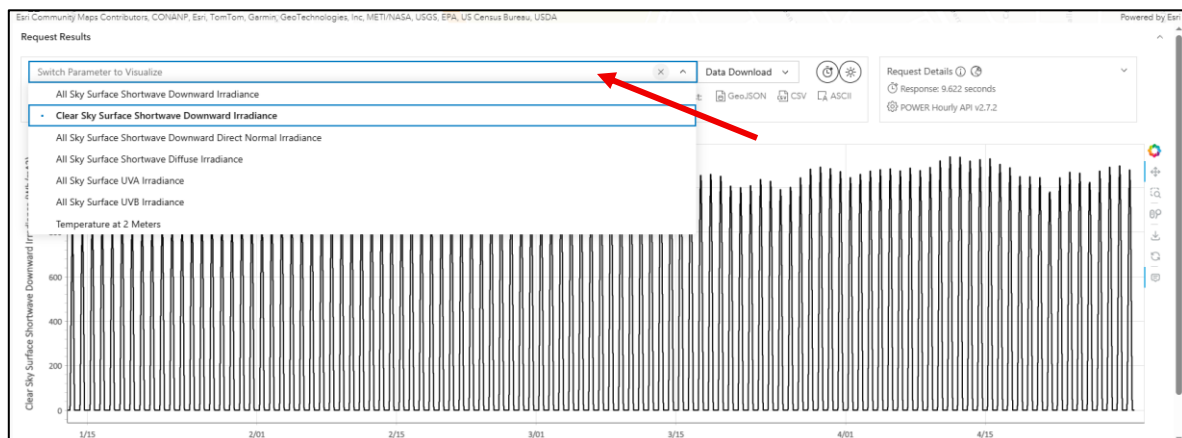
Esri Community Maps Contributors, CONANP, Esri, TomTom, Garmin, GeoTechnologies, Inc, METI/NASA, USGS, EPA, US Census Bureau, USDA

Powered by Esri

Request Results

Switch Parameter to Visualize

Data Download

Request Details

Response: 9.622 seconds

POWER Hourly API v2.7.2

All Sky Surface Shortwave Downward Irradiance

Clear Sky Surface Shortwave Downward Irradiance

All Sky Surface Shortwave Downward Direct Normal Irradiance

All Sky Surface Shortwave Diffuse Irradiance

All Sky Surface UVA Irradiance

All Sky Surface UVB Irradiance

Temperature at 2 Meters

GeoJSON CSV ASCII

Clear Sky Surface Shortwave Downward Ir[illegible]

600

400

200

0

1/15 2/01 2/15 3/01 3/15 4/01 4/15